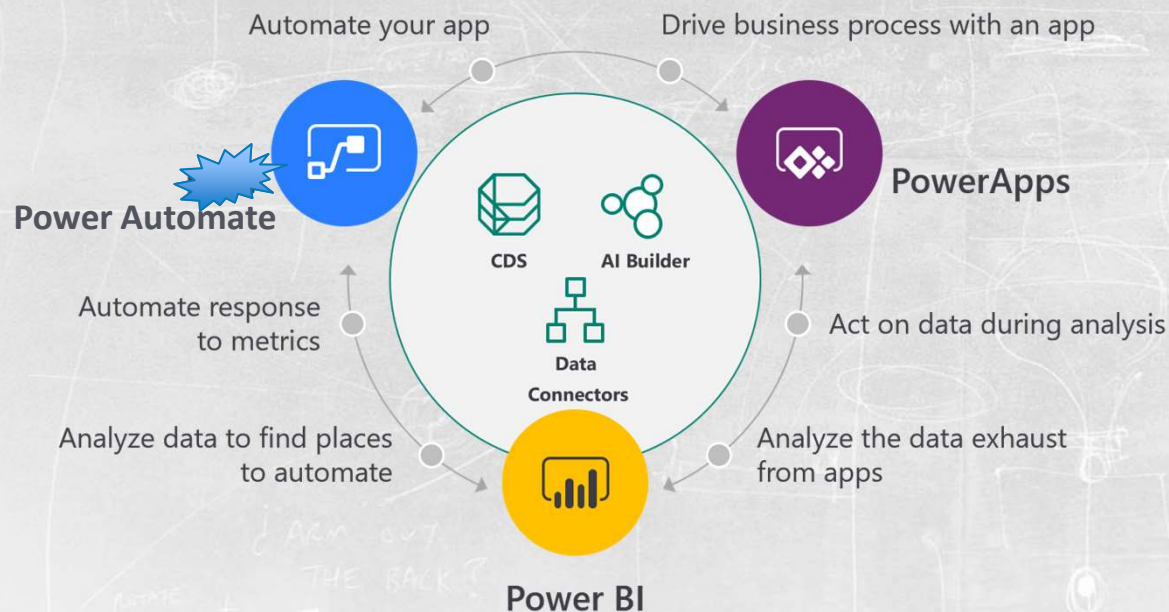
Automate your app

Drive business process with an app

Power Automate

PowerApps

CDS

AI Builder

Data Connectors

Automate response to metrics

Act on data during analysis

Analyze data to find places to automate

Analyze the data exhaust from apps

Power BI